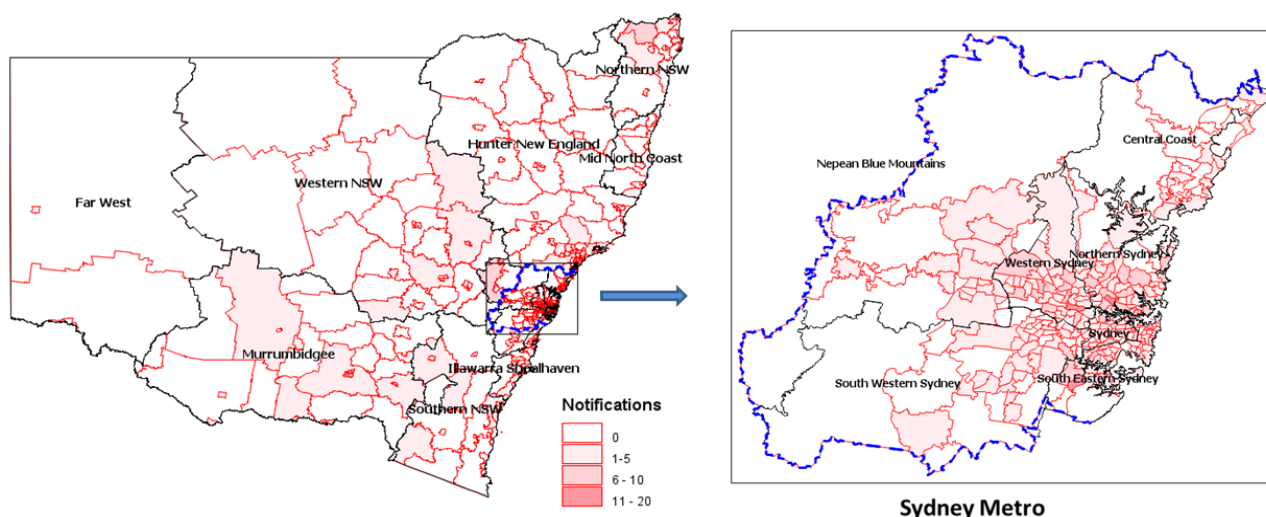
Northern NSW

Hunter New England

Mid North Coast

Western NSW

Far West

Murrumbidgee

Illawarra Shoalhaven

Southern NSW

Notifications

0

1-5

6 - 10

11 - 20

Nepean Blue Mountains

Central Coast

Western Sydney

Northern Sydney

Sydney

South Western Sydney

South Eastern Sydney

Sydney Metro